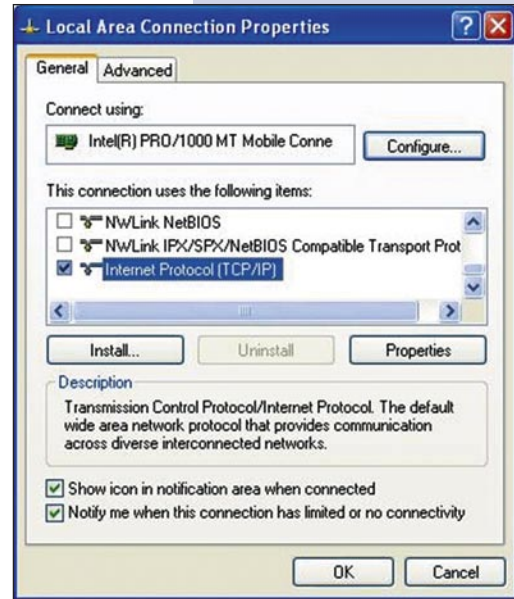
Local Area Connection Properties

General | Advanced

Connect using:

Intel(R) PRO/1000 MT Mobile Conne

Configure...

This connection uses the following items:

☐ NWLink NetBIOS
☐ NWLink IPX/SPX/NetBIOS Compatible Transport Prot
☑ Internet Protocol (TCP/IP)

Install... | Uninstall | Properties

Description

Transmission Control Protocol/Internet Protocol. The default wide area network protocol that provides communication across diverse interconnected networks.

☑ Show icon in notification area when connected
☑ Notify me when this connection has limited or no connectivity

OK | Cancel